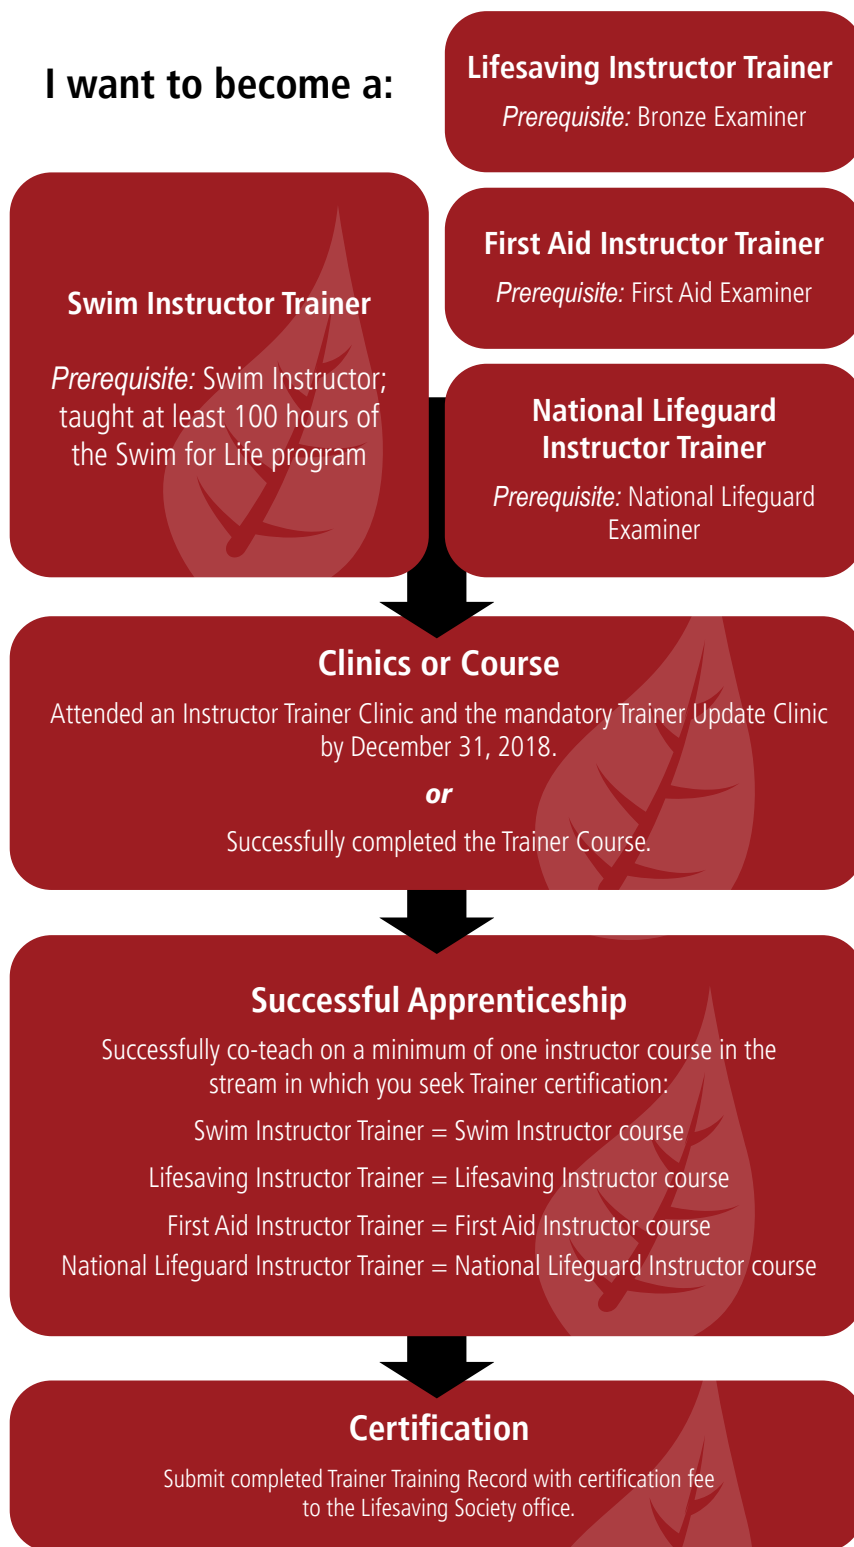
I want to become a:

Lifesaving Instructor Trainer

Prerequisite: Bronze Examiner

Swim Instructor Trainer

Prerequisite: Swim Instructor; taught at least 100 hours of the Swim for Life program

First Aid Instructor Trainer

Prerequisite: First Aid Examiner

National Lifeguard Instructor Trainer

Prerequisite: National Lifeguard Examiner

Clinics or Course

Attended an Instructor Trainer Clinic and the mandatory Trainer Update Clinic by December 31, 2018.

or

Successfully completed the Trainer Course.

Successful Apprenticeship

Successfully co-teach on a minimum of one instructor course in the stream in which you seek Trainer certification:

Swim Instructor Trainer = Swim Instructor course

Lifesaving Instructor Trainer = Lifesaving Instructor course

First Aid Instructor Trainer = First Aid Instructor course

National Lifeguard Instructor Trainer = National Lifeguard Instructor course

Certification

Submit completed Trainer Training Record with certification fee to the Lifesaving Society office.